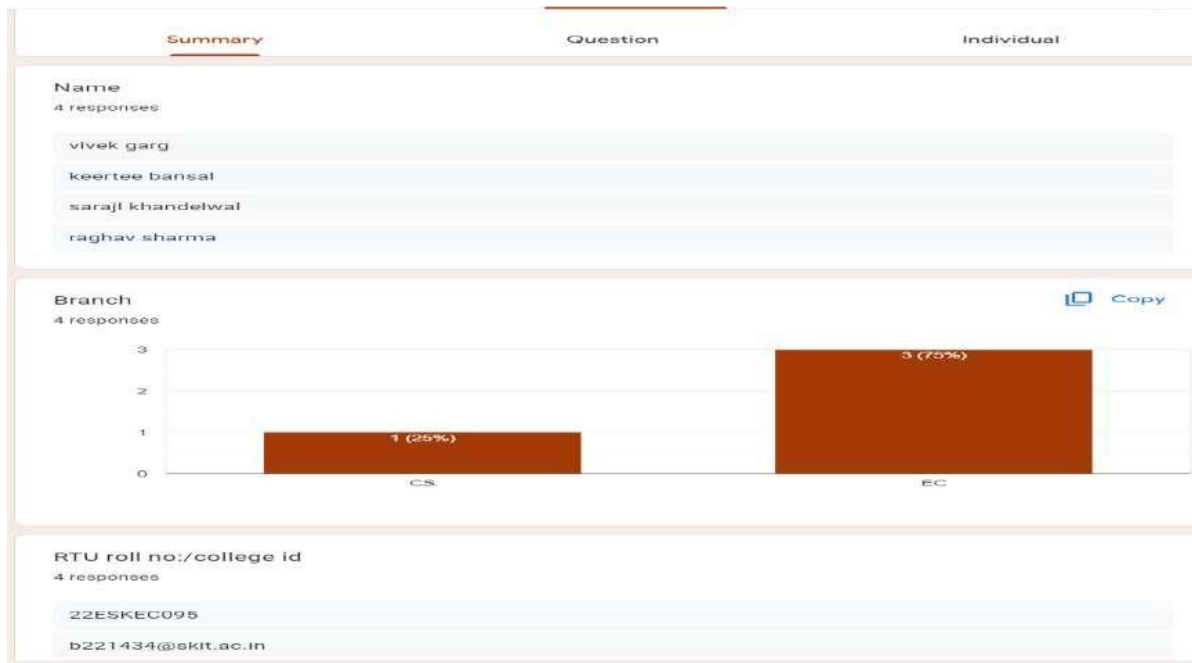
Summary

Question

Individual

Name
4 responses

vivek garg

keertee bansal

sarajl khandelwal

raghav sharma

Branch
4 responses

Copy

3
2
1
0

1 (25%)

3 (75%)

CS

EC

RTU roll no:/college id
4 responses

22ESKEC095

b221434@skit.ac.in